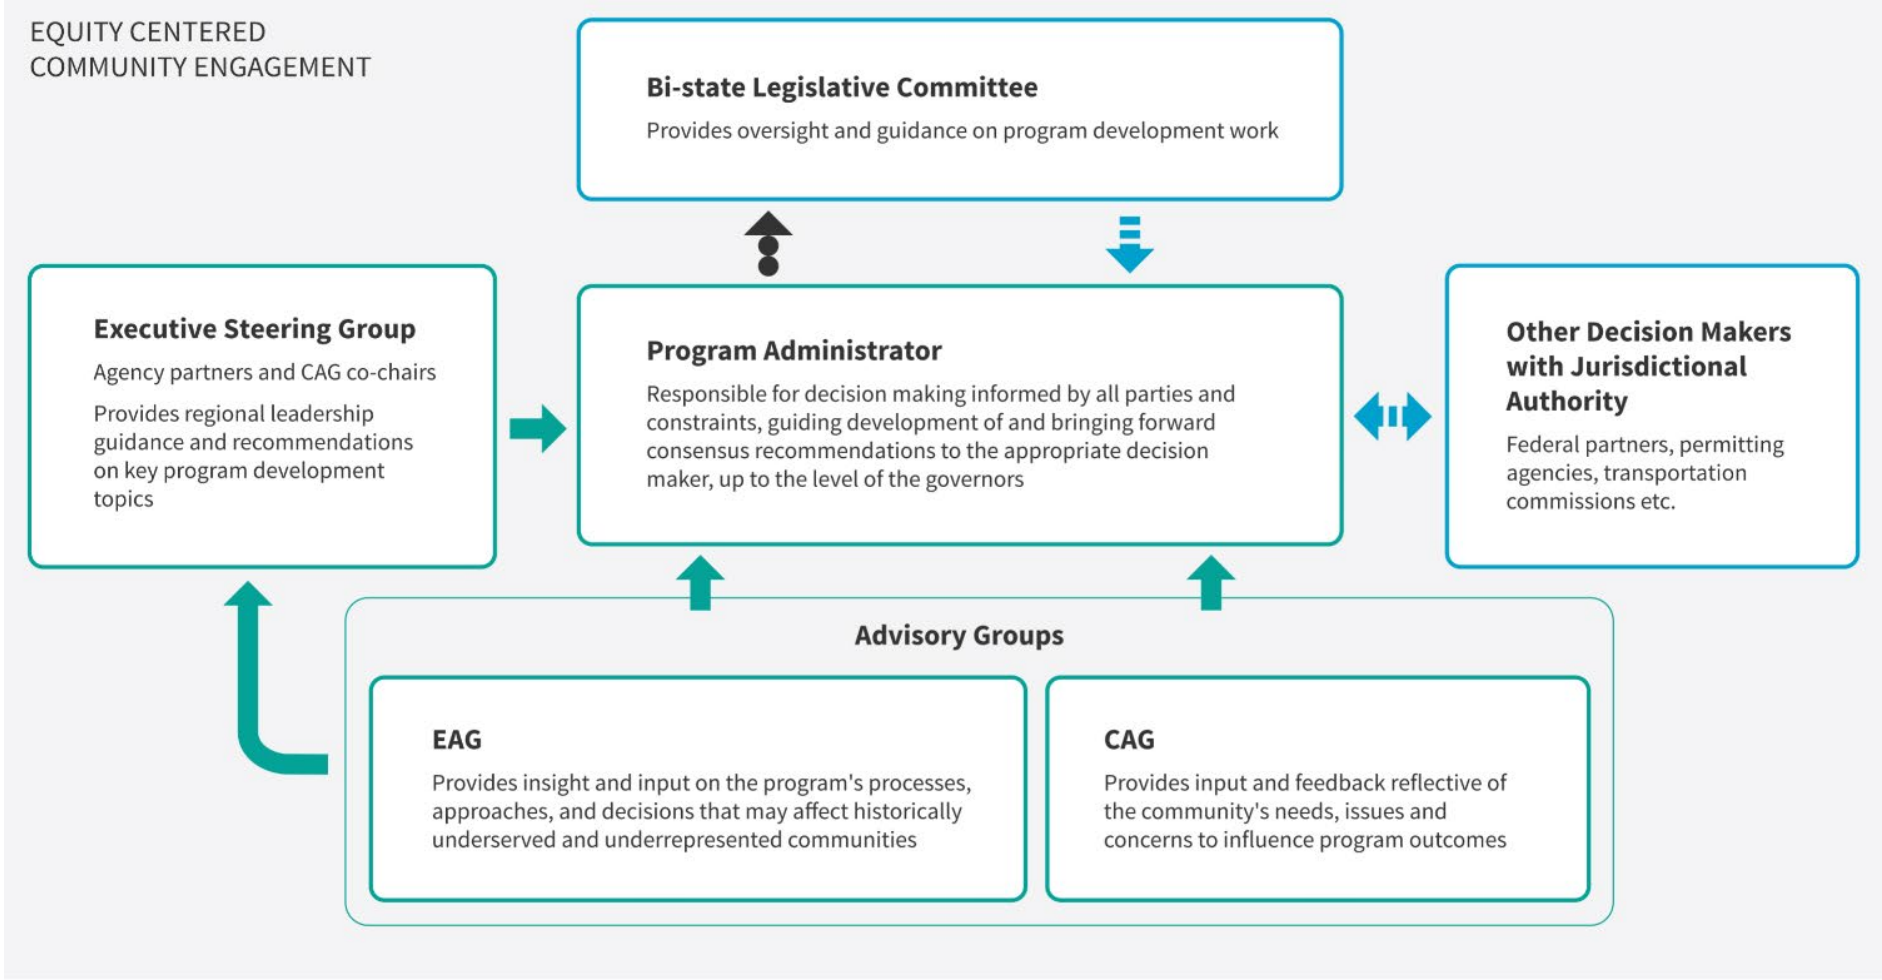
EQUITY CENTERED
COMMUNITY ENGAGEMENT

Bi-state Legislative Committee

Provides oversight and guidance on program development work

Executive Steering Group

Agency partners and CAG co-chairs

Provides regional leadership guidance and recommendations on key program development topics

Program Administrator

Responsible for decision making informed by all parties and constraints, guiding development of and bringing forward consensus recommendations to the appropriate decision maker, up to the level of the governors

Other Decision Makers with Jurisdictional Authority

Federal partners, permitting agencies, transportation commissions etc.

Advisory Groups

EAG

Provides insight and input on the program's processes, approaches, and decisions that may affect historically underserved and underrepresented communities

CAG

Provides input and feedback reflective of the community's needs, issues and concerns to influence program outcomes